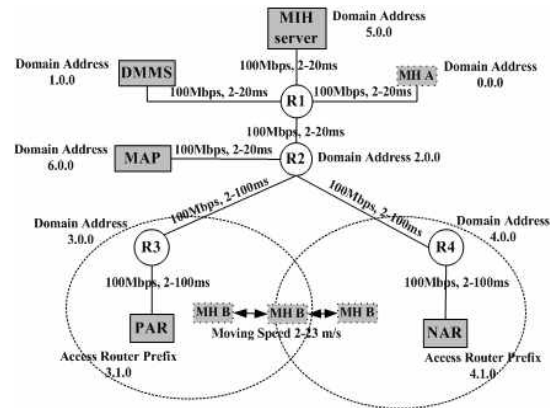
MIH server

Domain Address 5.0.0

Domain Address 1.0.0

DMMS

100Mbps, 2-20ms

MH A

Domain Address 0.0.0

100Mbps, 2-20ms

R1

100Mbps, 2-20ms

100Mbps, 2-20ms

Domain Address 6.0.0

MAP

100Mbps, 2-20ms

R2

Domain Address 2.0.0

Domain Address 3.0.0

100Mbps, 2-100ms

100Mbps, 2-100ms

Domain Address 4.0.0

R3

R4

100Mbps, 2-100ms

100Mbps, 2-100ms

MH B

MH B

MH B

PAR

Moving Speed 2-23 m/s

NAR

Access Router Prefix 3.1.0

Access Router Prefix 4.1.0